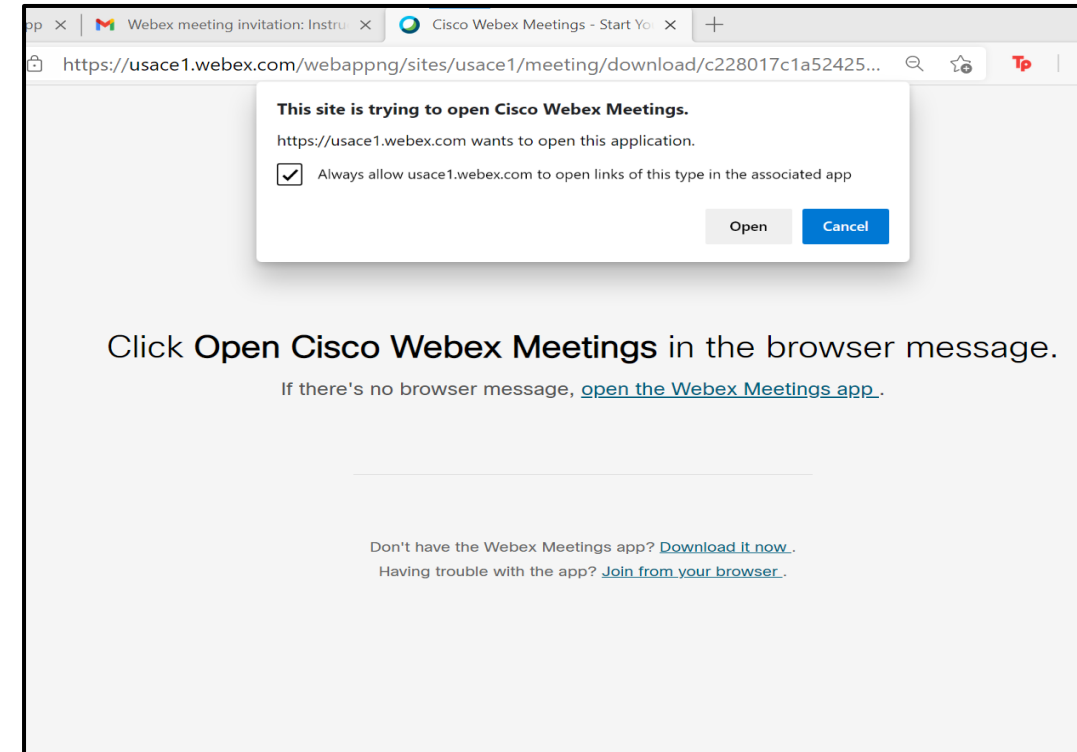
pp ×
Webex meeting invitation: Instru ×
Cisco Webex Meetings - Start Yo ×
+

https://usace1.webex.com/webappng/sites/usace1/meeting/download/c228017c1a52425...

Tp

This site is trying to open Cisco Webex Meetings.

https://usace1.webex.com wants to open this application.

Always allow usace1.webex.com to open links of this type in the associated app

Open
Cancel

Click **Open Cisco Webex Meetings** in the browser message.

If there's no browser message, open the Webex Meetings app .

Don't have the Webex Meetings app? Download it now .

Having trouble with the app? Join from your browser .